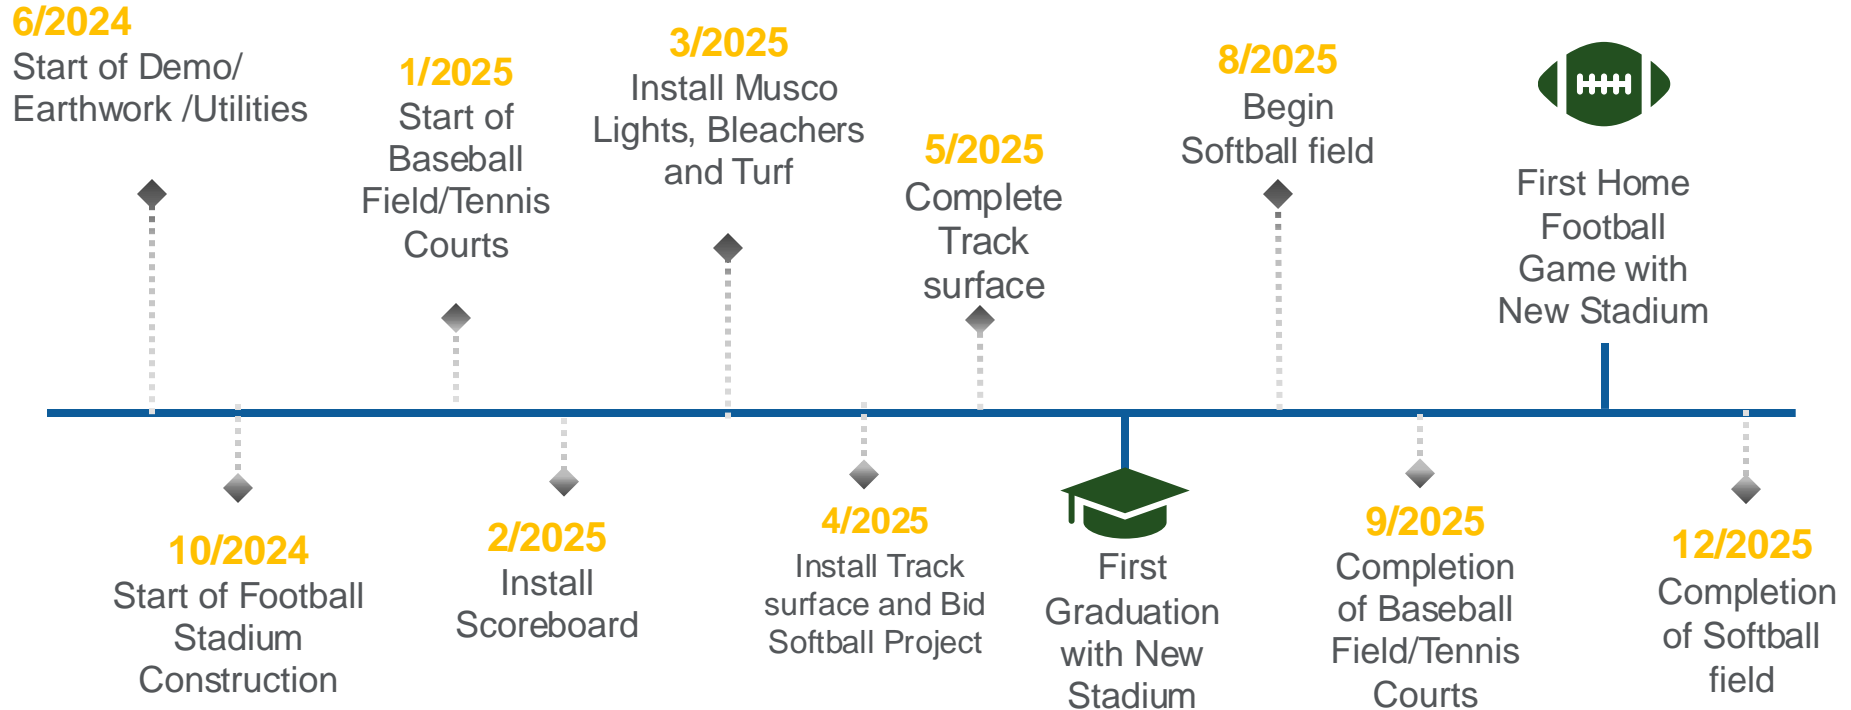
6/2024
Start of Demo/ Earthwork /Utilities

1/2025
Start of Baseball Field/Tennis Courts

3/2025
Install Musco Lights, Bleachers and Turf

5/2025
Complete Track surface

8/2025
Begin Softball field

First Home Football Game with New Stadium

10/2024
Start of Football Stadium Construction

2/2025
Install Scoreboard

4/2025
Install Track surface and Bid Softball Project

First Graduation with New Stadium

9/2025
Completion of Baseball Field/Tennis Courts

12/2025
Completion of Softball field